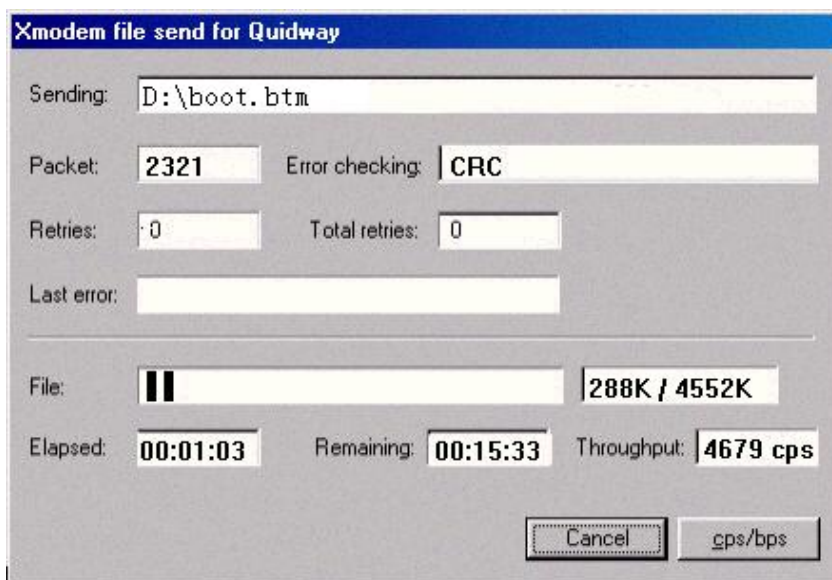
Xmodem file send for Quidway

Sending: D:\boot.btm

Packet: 2321 Error checking: CRC

Retries: 0 Total retries: 0

Last error:

File: 288K / 4552K

Elapsed: 00:01:03 Remaining: 00:15:33 Throughput: 4679 cps

Cancel cps/bps